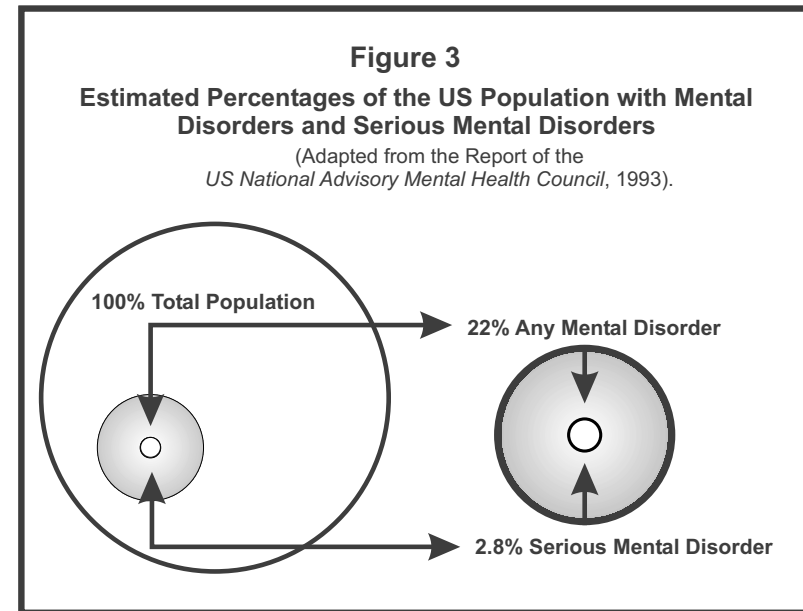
Figure 3

Estimated Percentages of the US Population with Mental Disorders and Serious Mental Disorders

(Adapted from the Report of the *US National Advisory Mental Health Council*, 1993).

100% Total Population

22% Any Mental Disorder

2.8% Serious Mental Disorder